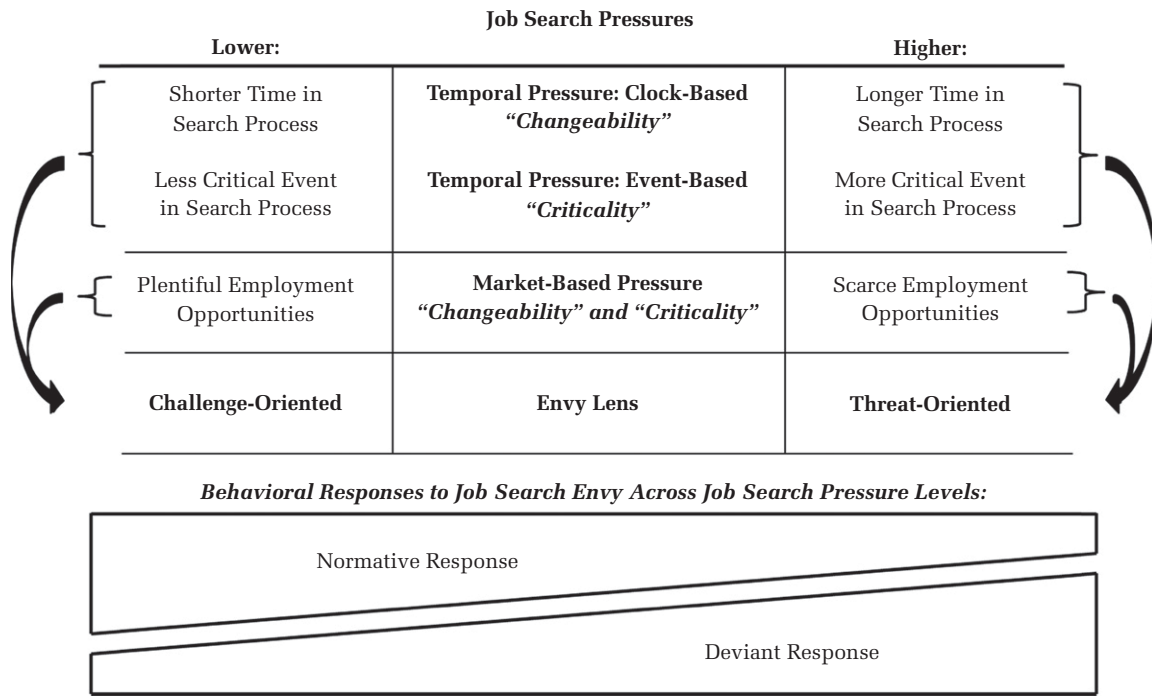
**Job Search Pressures**

**Lower:** | | **Higher:**

| | | |
|---|---|---|
| Shorter Time in Search Process | **Temporal Pressure: Clock-Based** ***"Changeability"*** | Longer Time in Search Process |
| Less Critical Event in Search Process | **Temporal Pressure: Event-Based** ***"Criticality"*** | More Critical Event in Search Process |
| Plentiful Employment Opportunities | **Market-Based Pressure** ***"Changeability" and "Criticality"*** | Scarce Employment Opportunities |
| **Challenge-Oriented** | **Envy Lens** | **Threat-Oriented** |

***Behavioral Responses to Job Search Envy Across Job Search Pressure Levels:***

Normative Response

Deviant Response